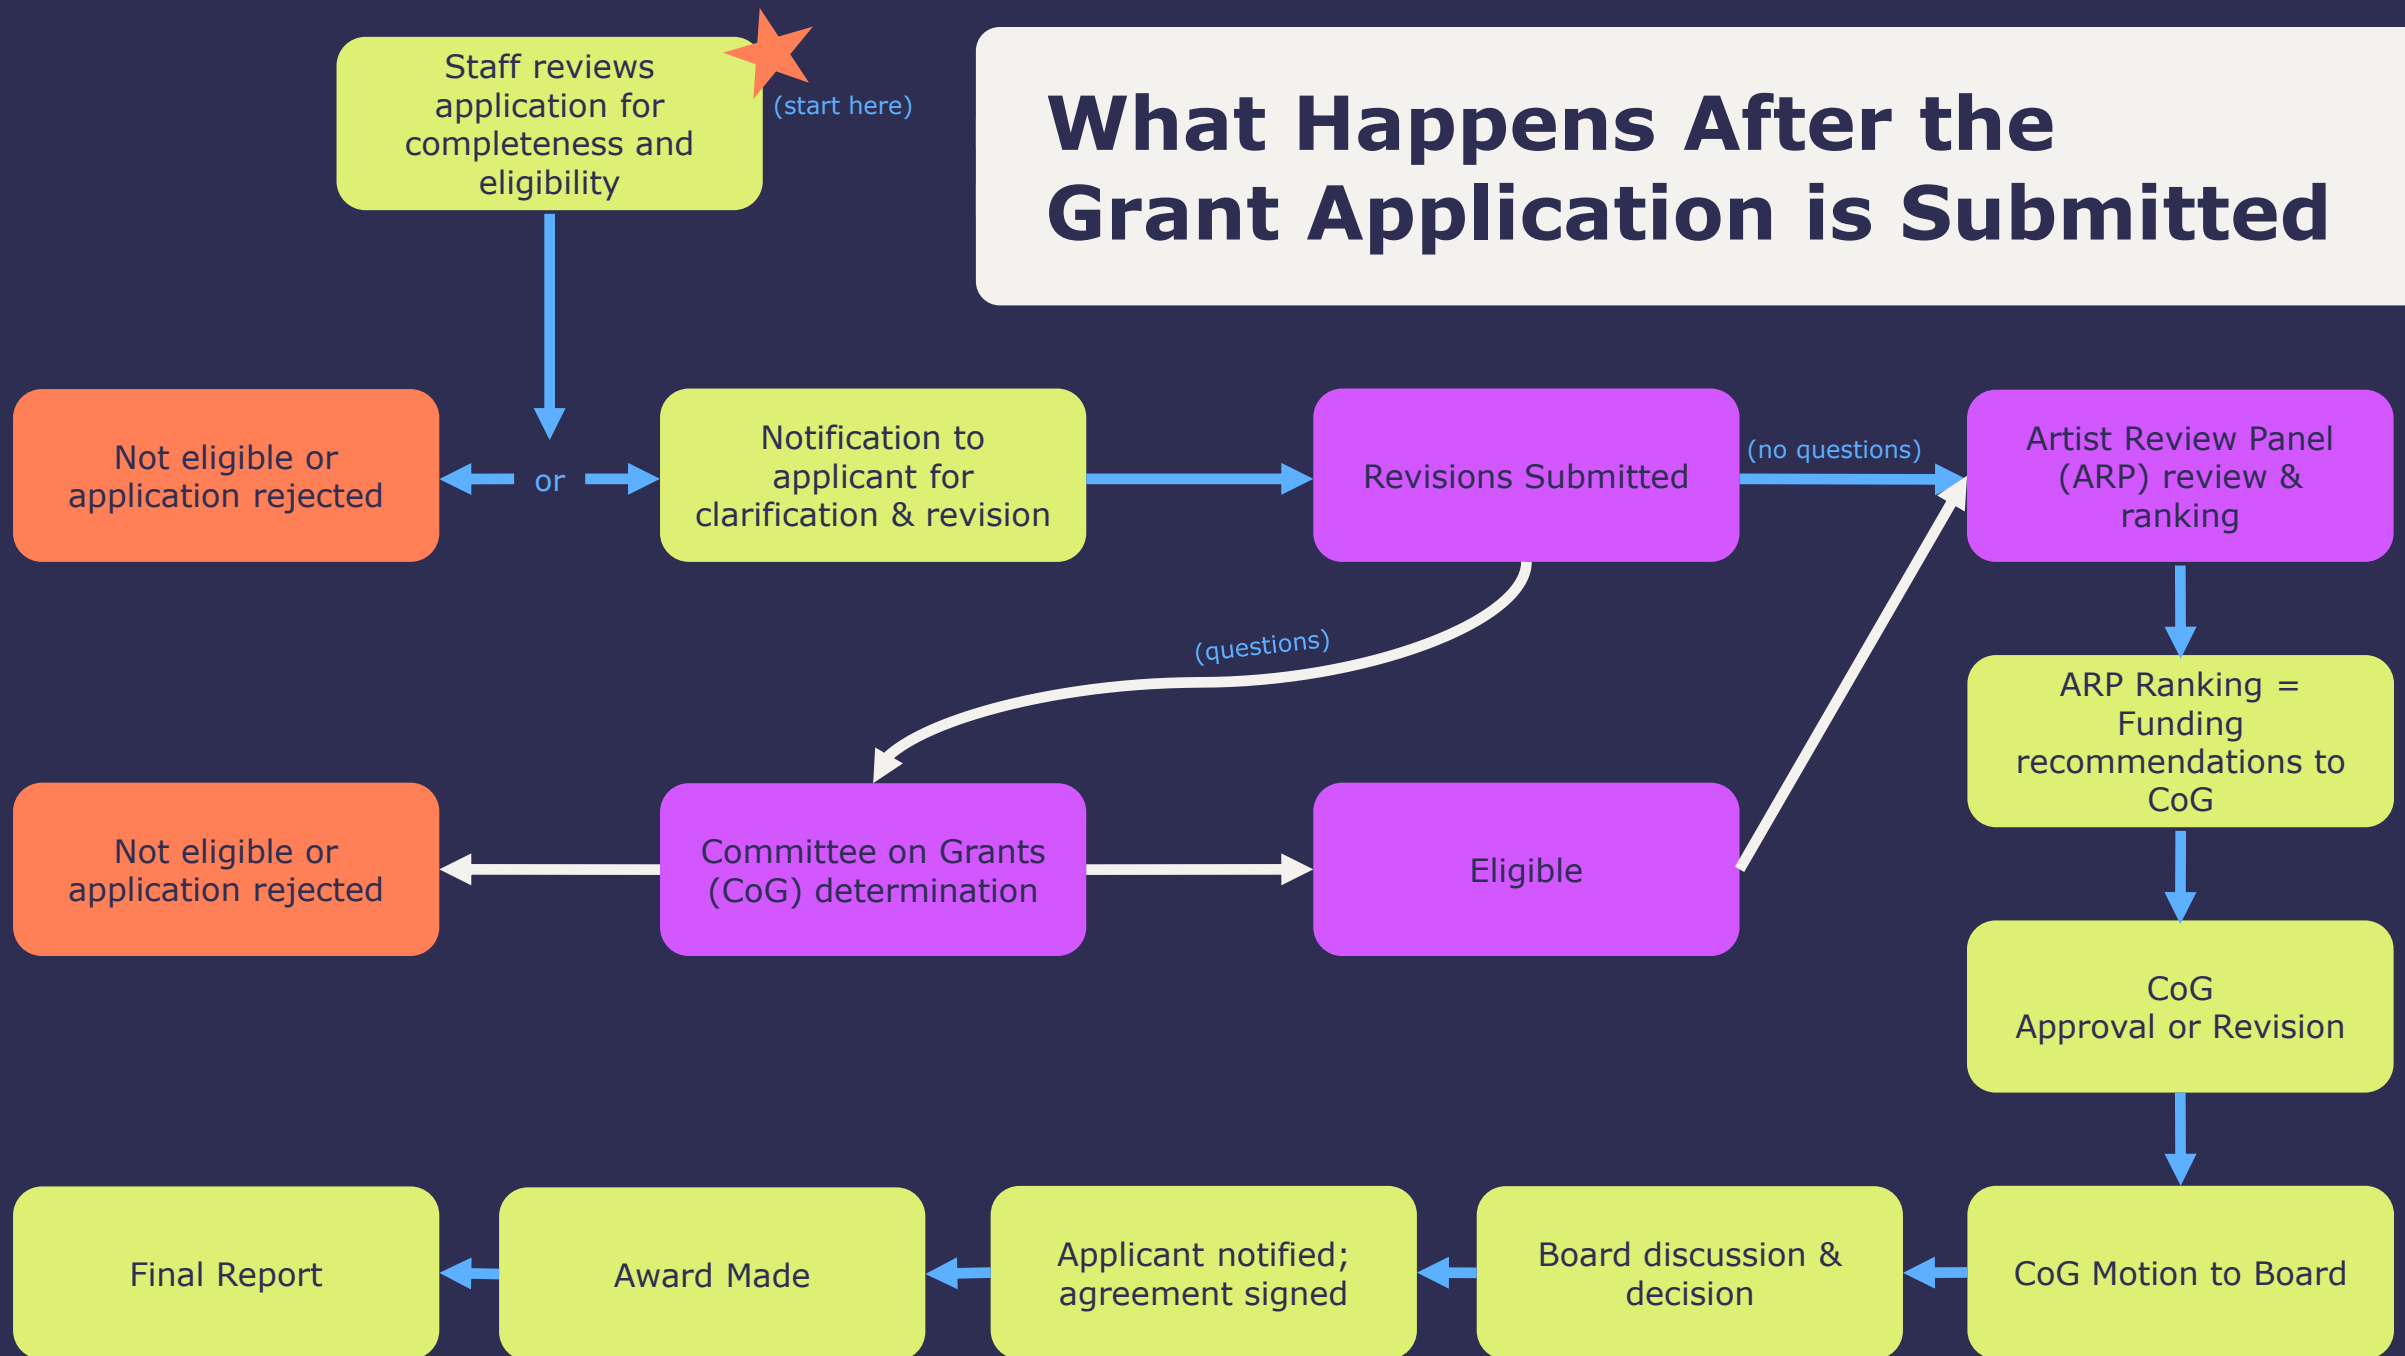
Staff reviews application for completeness and eligibility

(start here)

What Happens After the Grant Application is Submitted

Not eligible or application rejected

or

Notification to applicant for clarification & revision

Revisions Submitted

(no questions)

Artist Review Panel (ARP) review & ranking

(questions)

ARP Ranking = Funding recommendations to CoG

Not eligible or application rejected

Committee on Grants (CoG) determination

Eligible

CoG Approval or Revision

Final Report

Award Made

Applicant notified; agreement signed

Board discussion & decision

CoG Motion to Board